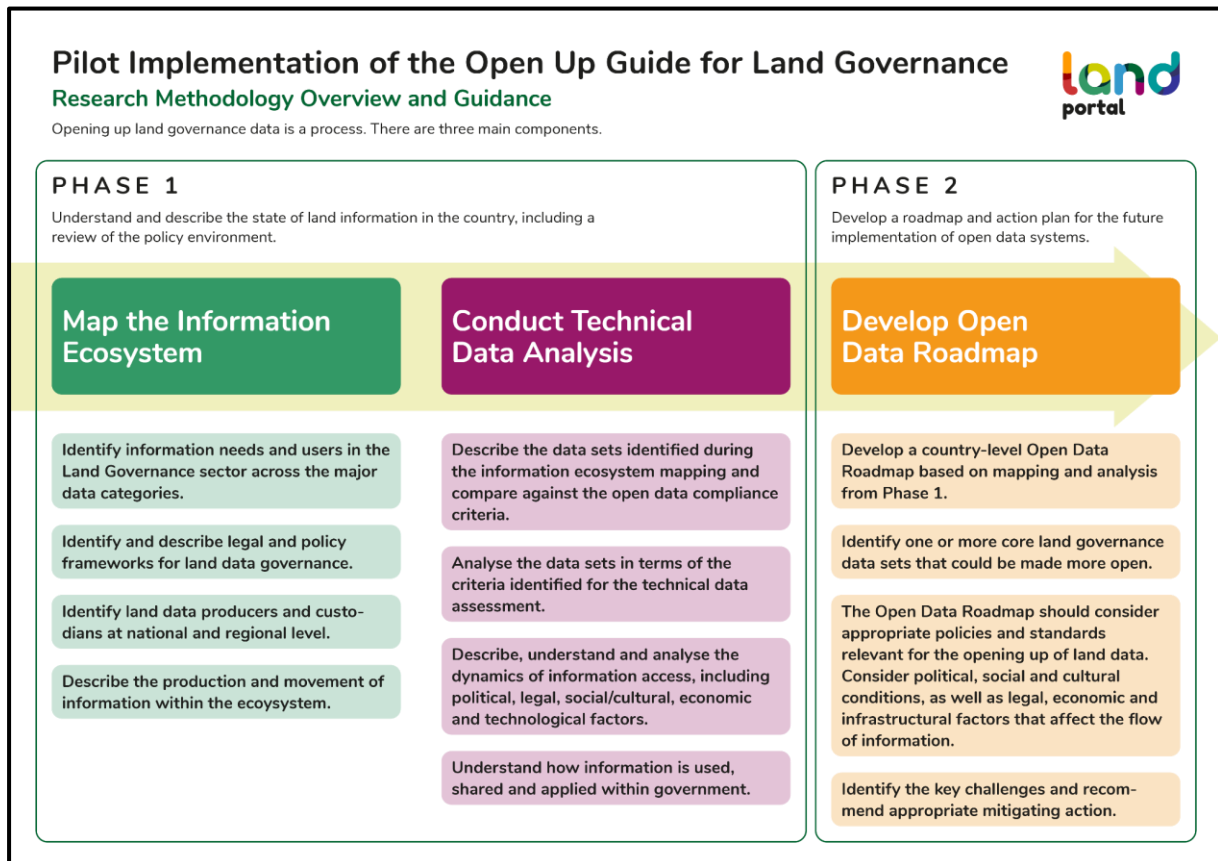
Pilot Implementation of the Open Up Guide for Land Governance

Research Methodology Overview and Guidance

Opening up land governance data is a process. There are three main components.

land portal

PHASE 1

Understand and describe the state of land information in the country, including a review of the policy environment.

Map the Information Ecosystem

Identify information needs and users in the Land Governance sector across the major data categories.

Identify and describe legal and policy frameworks for land data governance.

Identify land data producers and custodians at national and regional level.

Describe the production and movement of information within the ecoysystem.

Conduct Technical Data Analysis

Describe the data sets identified during the information ecosystem mapping and compare against the open data compliance criteria.

Analyse the data sets in terms of the criteria identified for the technical data assessment.

Describe, understand and analyse the dynamics of information access, including political, legal, social/cultural, economic and technological factors.

Understand how information is used, shared and applied within government.

PHASE 2

Develop a roadmap and action plan for the future implementation of open data systems.

Develop Open Data Roadmap

Develop a country-level Open Data Roadmap based on mapping and analysis from Phase 1.

Identify one or more core land governance data sets that could be made more open.

The Open Data Roadmap should consider appropriate policies and standards relevant for the opening up of land data. Consider political, social and cultural conditions, as well as legal, economic and infrastructural factors that affect the flow of information.

Identify the key challenges and recommend appropriate mitigating action.